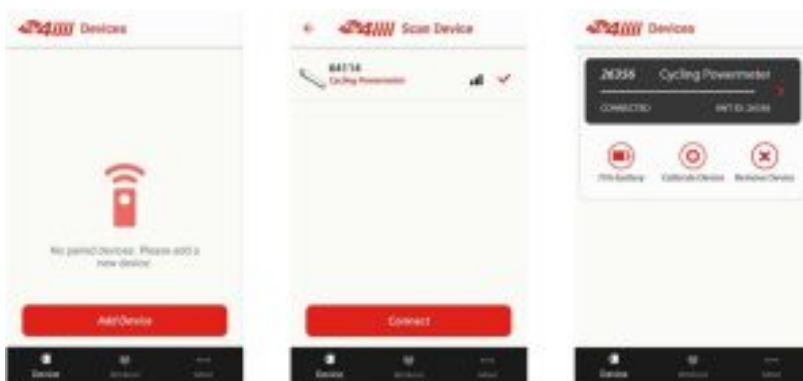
4iiii Devices

No paired devices. Please add a new device.

Add Device

Device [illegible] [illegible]

4iiii Scan Device

84114
Cycling Powermeter

Connect

Device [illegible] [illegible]

4iiii Devices

26356 Cycling Powermeter

CONNECTED ANT ID: 26356

75% Battery Calibrate Device Remove Device

Device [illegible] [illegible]